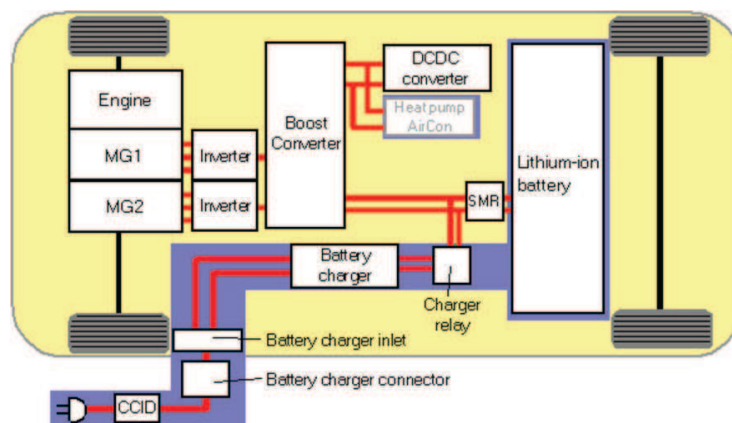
Engine

MG1

MG2

Inverter

Inverter

Boost Converter

DCDC converter

Heatpump AirCon

Lithium-ion battery

SMR

Battery charger

Charger relay

Battery charger inlet

Battery charger connector

CCID